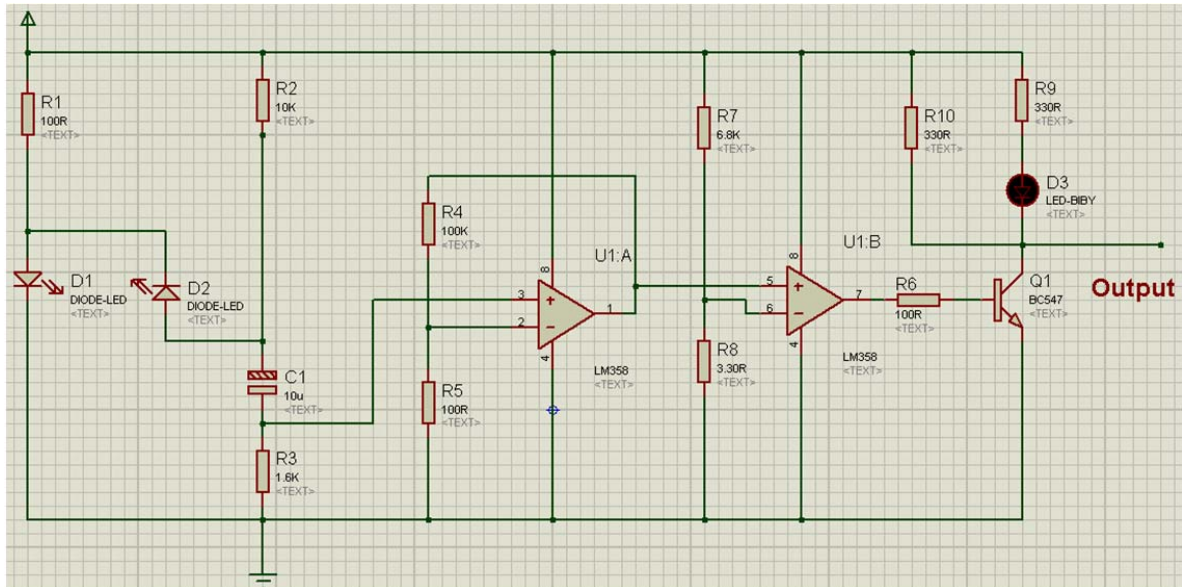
R1
100R
<TEXT>

R2
10K
<TEXT>

D1
DIODE-LED
<TEXT>

D2
DIODE-LED
<TEXT>

C1
10u
<TEXT>

R3
1.6K
<TEXT>

R4
100K
<TEXT>

R5
100R
<TEXT>

3
2
8
4
1
U1:A
LM358
<TEXT>

R7
6.8K
<TEXT>

R8
3.30R
<TEXT>

5
6
8
4
7
U1:B
LM358
<TEXT>

R6
100R
<TEXT>

R10
330R
<TEXT>

R9
330R
<TEXT>

D3
LED-BIBY
<TEXT>

Q1
BC547
<TEXT>

Output